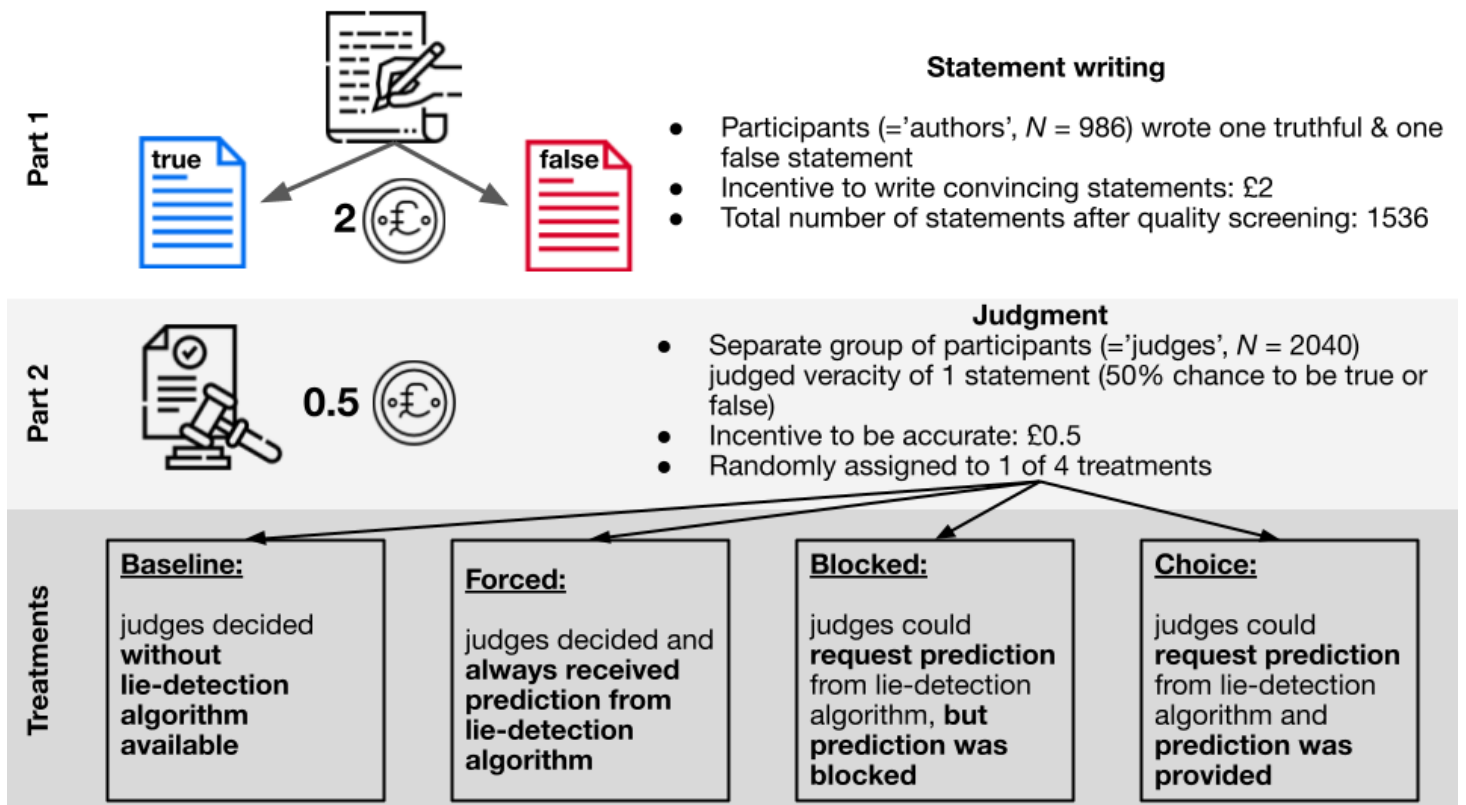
Part 1

true

false

2 £

Statement writing

- Participants (='authors', $N$ = 986) wrote one truthful & one false statement
- Incentive to write convincing statements: £2
- Total number of statements after quality screening: 1536

Part 2

0.5 £

Judgment

- Separate group of participants (='judges', $N$ = 2040) judged veracity of 1 statement (50% chance to be true or false)
- Incentive to be accurate: £0.5
- Randomly assigned to 1 of 4 treatments

Treatments

**Baseline:**
judges decided **without lie-detection algorithm available**

**Forced:**
judges decided and **always received prediction from lie-detection algorithm**

**Blocked:**
judges could **request prediction** from lie-detection algorithm, **but prediction was blocked**

**Choice:**
judges could **request prediction** from lie-detection algorithm and **prediction was provided**